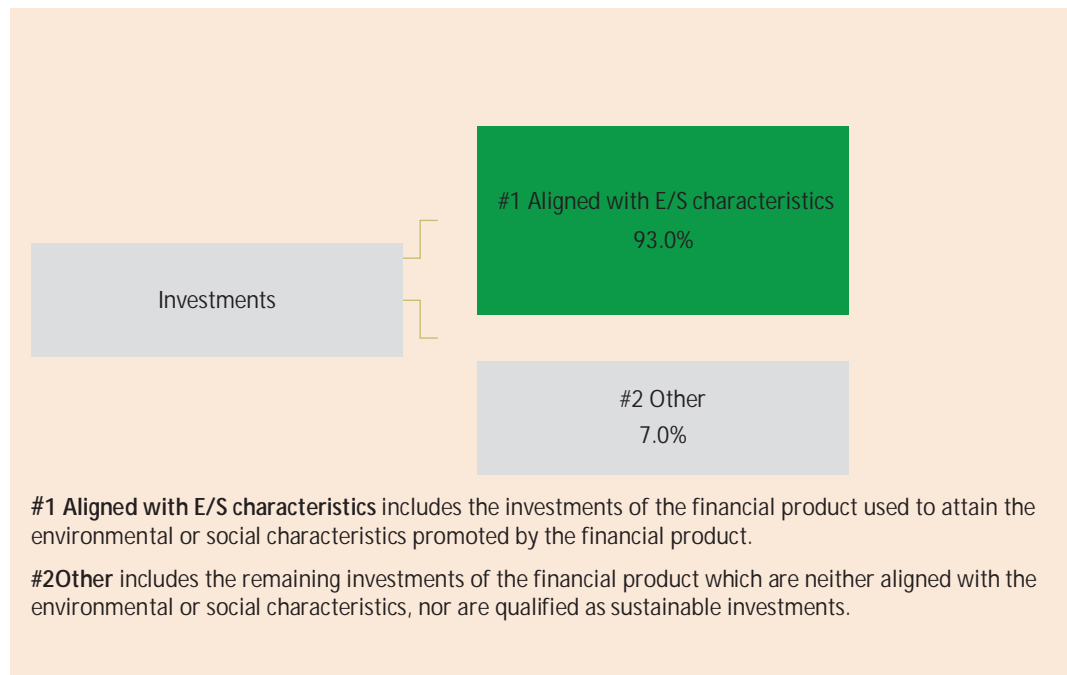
Investments

#1 Aligned with E/S characteristics
93.0%

#2 Other
7.0%

**#1 Aligned with E/S characteristics** includes the investments of the financial product used to attain the environmental or social characteristics promoted by the financial product.

**#2Other** includes the remaining investments of the financial product which are neither aligned with the environmental or social characteristics, nor are qualified as sustainable investments.